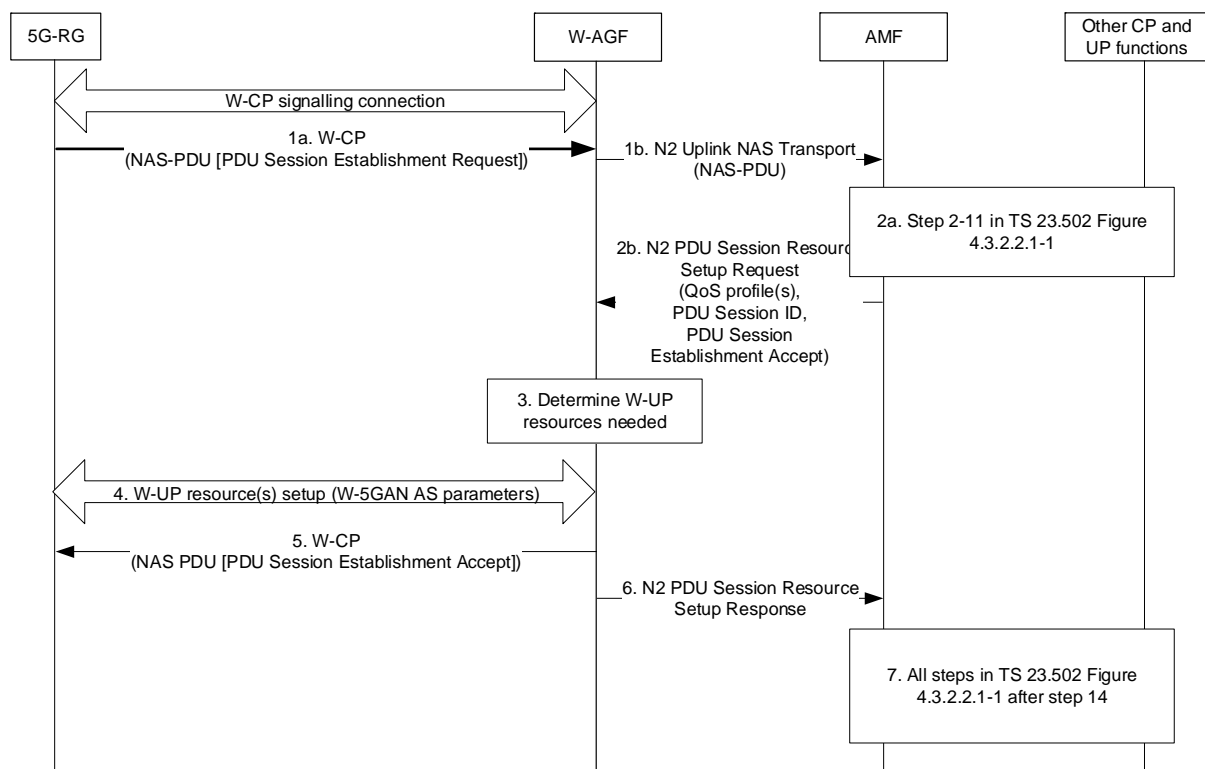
5G-RG

W-AGF

AMF

Other CP and UP functions

W-CP signalling connection

1a. W-CP (NAS-PDU [PDU Session Establishment Request])

1b. N2 Uplink NAS Transport (NAS-PDU)

2a. Step 2-11 in TS 23.502 Figure 4.3.2.2.1-1

2b. N2 PDU Session Resourc Setup Request (QoS profile(s), PDU Session ID, PDU Session Establishment Accept)

3. Determine W-UP resources needed

4. W-UP resource(s) setup (W-5GAN AS parameters)

5. W-CP (NAS PDU [PDU Session Establishment Accept])

6. N2 PDU Session Resource Setup Response

7. All steps in TS 23.502 Figure 4.3.2.2.1-1 after step 14